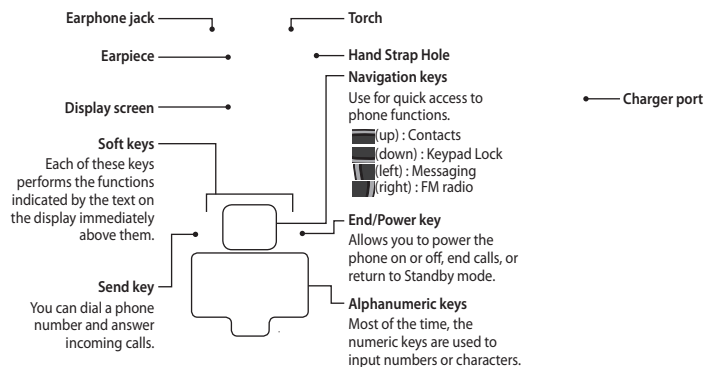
Earphone jack

Earpiece

Display screen

Soft keys
Each of these keys performs the functions indicated by the text on the display immediately above them.

Send key
You can dial a phone number and answer incoming calls.

Torch

Hand Strap Hole

Navigation keys
Use for quick access to phone functions.
(up) : Contacts
(down) : Keypad Lock
(left) : Messaging
(right) : FM radio

End/Power key
Allows you to power the phone on or off, end calls, or return to Standby mode.

Alphanumeric keys
Most of the time, the numeric keys are used to input numbers or characters.

Charger port